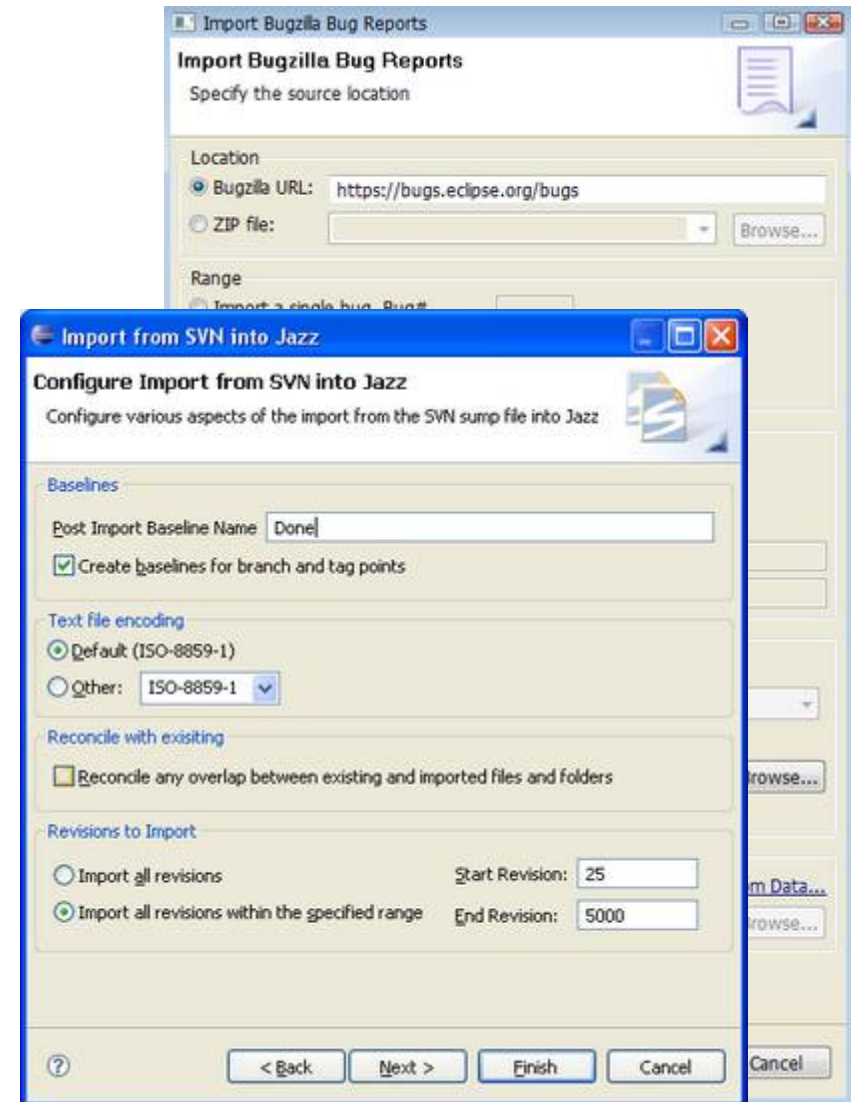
Import Bugzilla Bug Reports

Import Bugzilla Bug Reports
Specify the source location

Location
Bugzilla URL: https://bugs.eclipse.org/bugs
ZIP file:
Browse...

Range
Import a single bug. Bug#

Import from SVN into Jazz

Configure Import from SVN into Jazz
Configure various aspects of the import from the SVN sump file into Jazz

Baselines
Post Import Baseline Name Done
Create baselines for branch and tag points

Text file encoding
Default (ISO-8859-1)
Other: ISO-8859-1

Reconcile with exisiting
Reconcile any overlap between existing and imported files and folders

Revisions to Import
Import all revisions
Import all revisions within the specified range
Start Revision: 25
End Revision: 5000

rowse...
m Data...
rowse...

< Back Next > Finish Cancel
Cancel